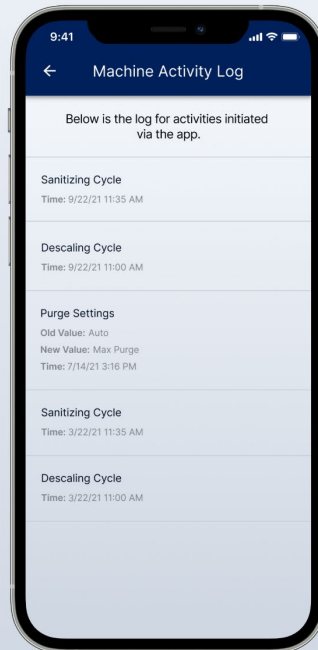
9:41

←

Machine Activity Log

Below is the log for activities initiated via the app.

Sanitizing Cycle
Time: 9/22/21 11:35 AM

Descaling Cycle
Time: 9/22/21 11:00 AM

Purge Settings
Old Value: Auto
New Value: Max Purge
Time: 7/14/21 3:16 PM

Sanitizing Cycle
Time: 3/22/21 11:35 AM

Descaling Cycle
Time: 3/22/21 11:00 AM